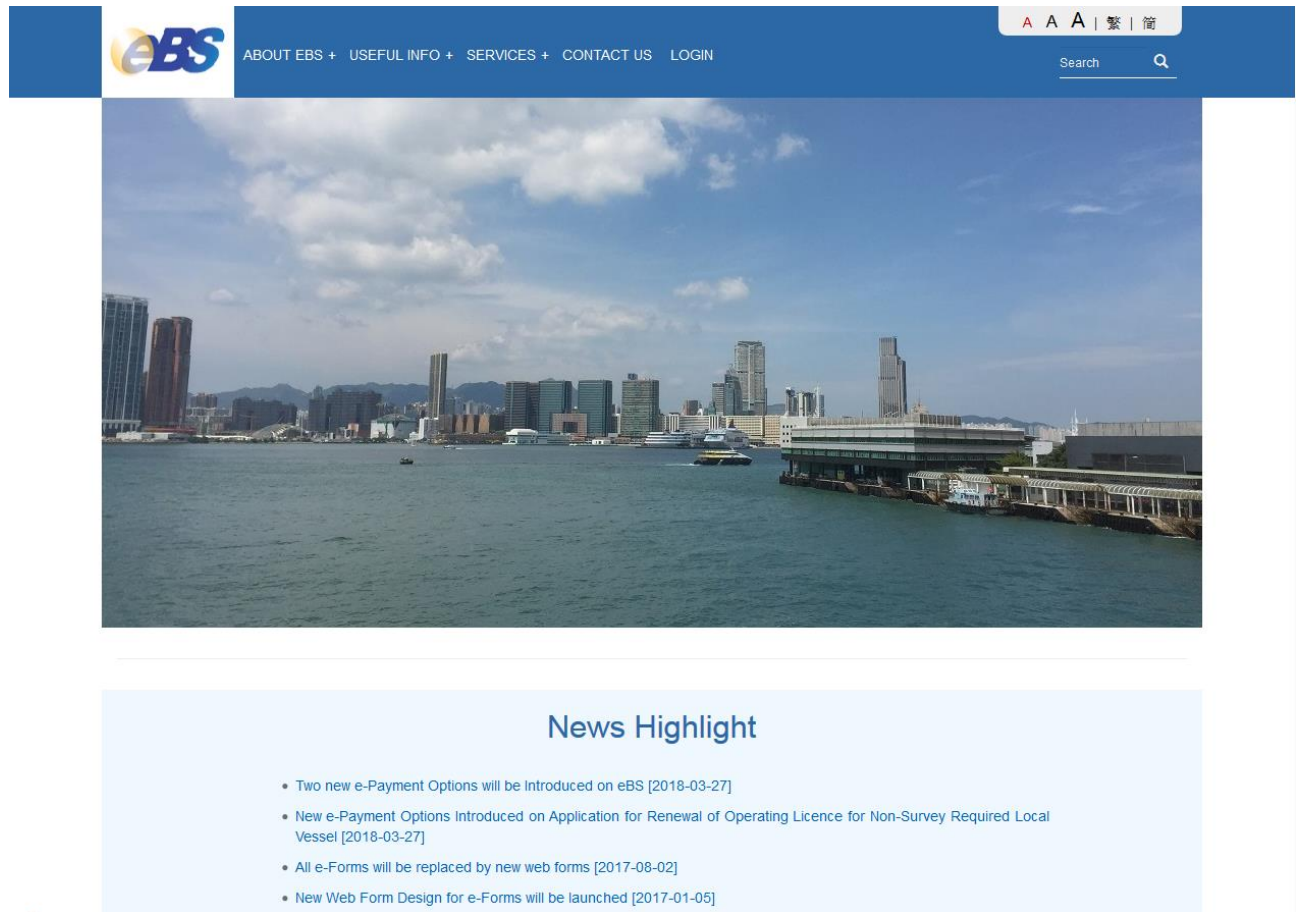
eBS

ABOUT EBS + USEFUL INFO + SERVICES + CONTACT US LOGIN

A A A | 繁 | 简

Search

News Highlight

- Two new e-Payment Options will be Introduced on eBS [2018-03-27]
- New e-Payment Options Introduced on Application for Renewal of Operating Licence for Non-Survey Required Local Vessel [2018-03-27]
- All e-Forms will be replaced by new web forms [2017-08-02]
- New Web Form Design for e-Forms will be launched [2017-01-05]